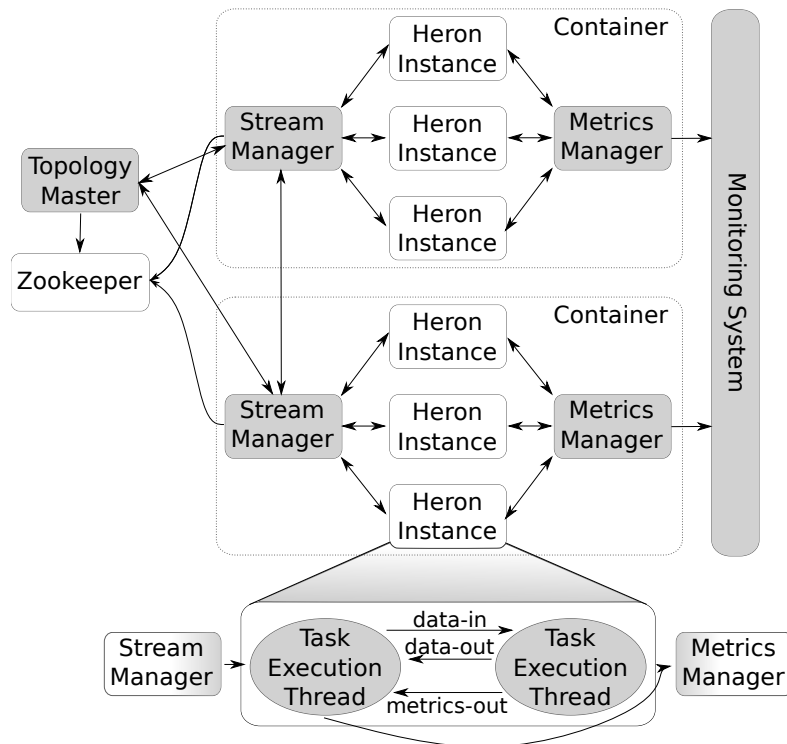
Container

Heron Instance

Stream Manager

Heron Instance

Metrics Manager

Heron Instance

Topology Master

Zookeeper

Container

Heron Instance

Stream Manager

Heron Instance

Metrics Manager

Heron Instance

Monitoring System

Stream Manager

Task Execution Thread

data-in

data-out

metrics-out

Task Execution Thread

Metrics Manager